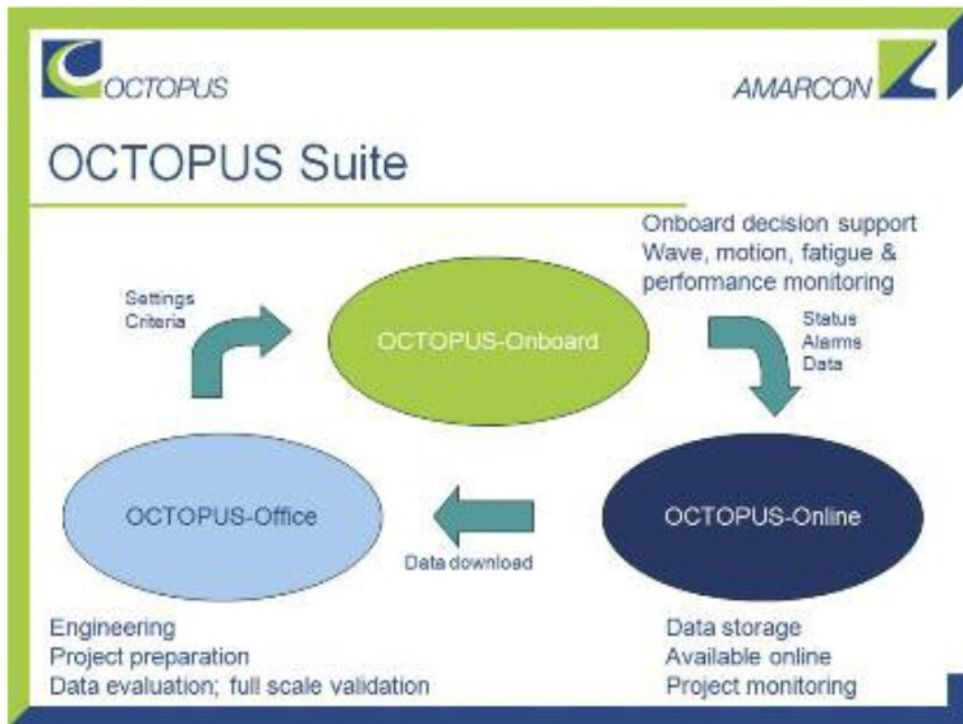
OCTOPUS

AMARCON

OCTOPUS Suite

Onboard decision support
Wave, motion, fatigue & performance monitoring

Settings
Criteria

OCTOPUS-Onboard

Status
Alarms
Data

OCTOPUS-Office

Data download

OCTOPUS-Online

Engineering
Project preparation
Data evaluation; full scale validation

Data storage
Available online
Project monitoring